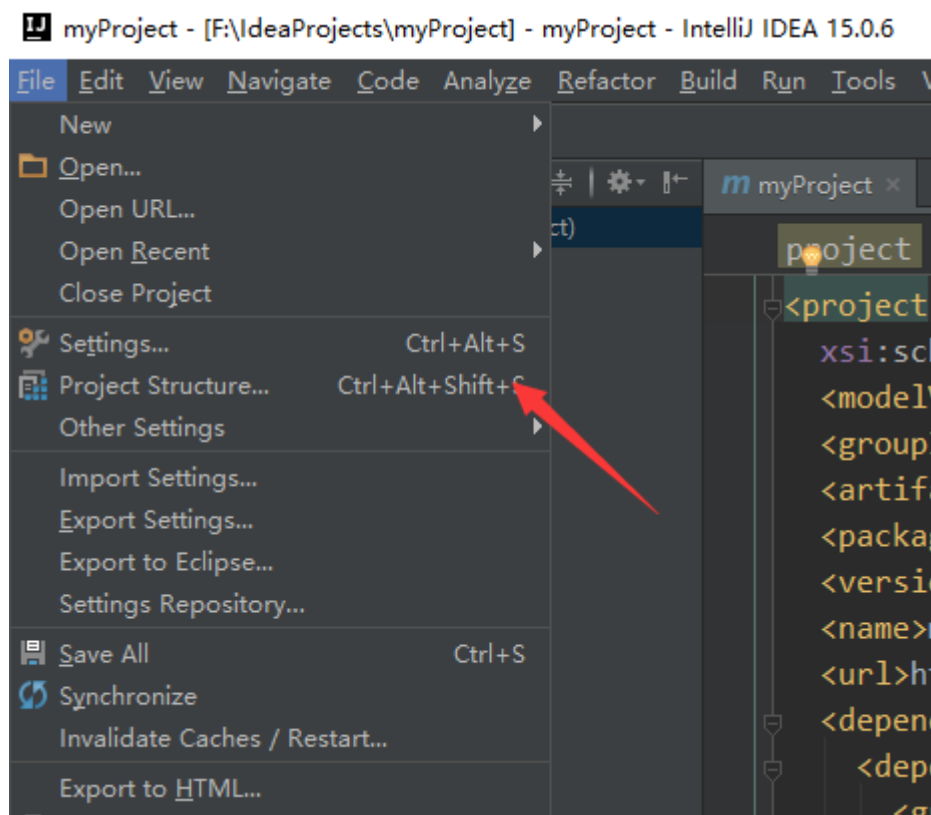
myProject - [F:\IdeaProjects\myProject] - myProject - IntelliJ IDEA 15.0.6

File Edit View Navigate Code Analyze Refactor Build Run Tools V

New
Open...
Open URL...
Open Recent
Close Project
Settings... Ctrl+Alt+S
Project Structure... Ctrl+Alt+Shift+S
Other Settings
Import Settings...
Export Settings...
Export to Eclipse...
Settings Repository...
Save All Ctrl+S
Synchronize
Invalidate Caches / Restart...
Export to HTML...

ct)

myProject ×

project

<project
xsi:sc
<model
<group
<artifa
<packag
<versi
<name>
<url>h
<depend
<depe
<g